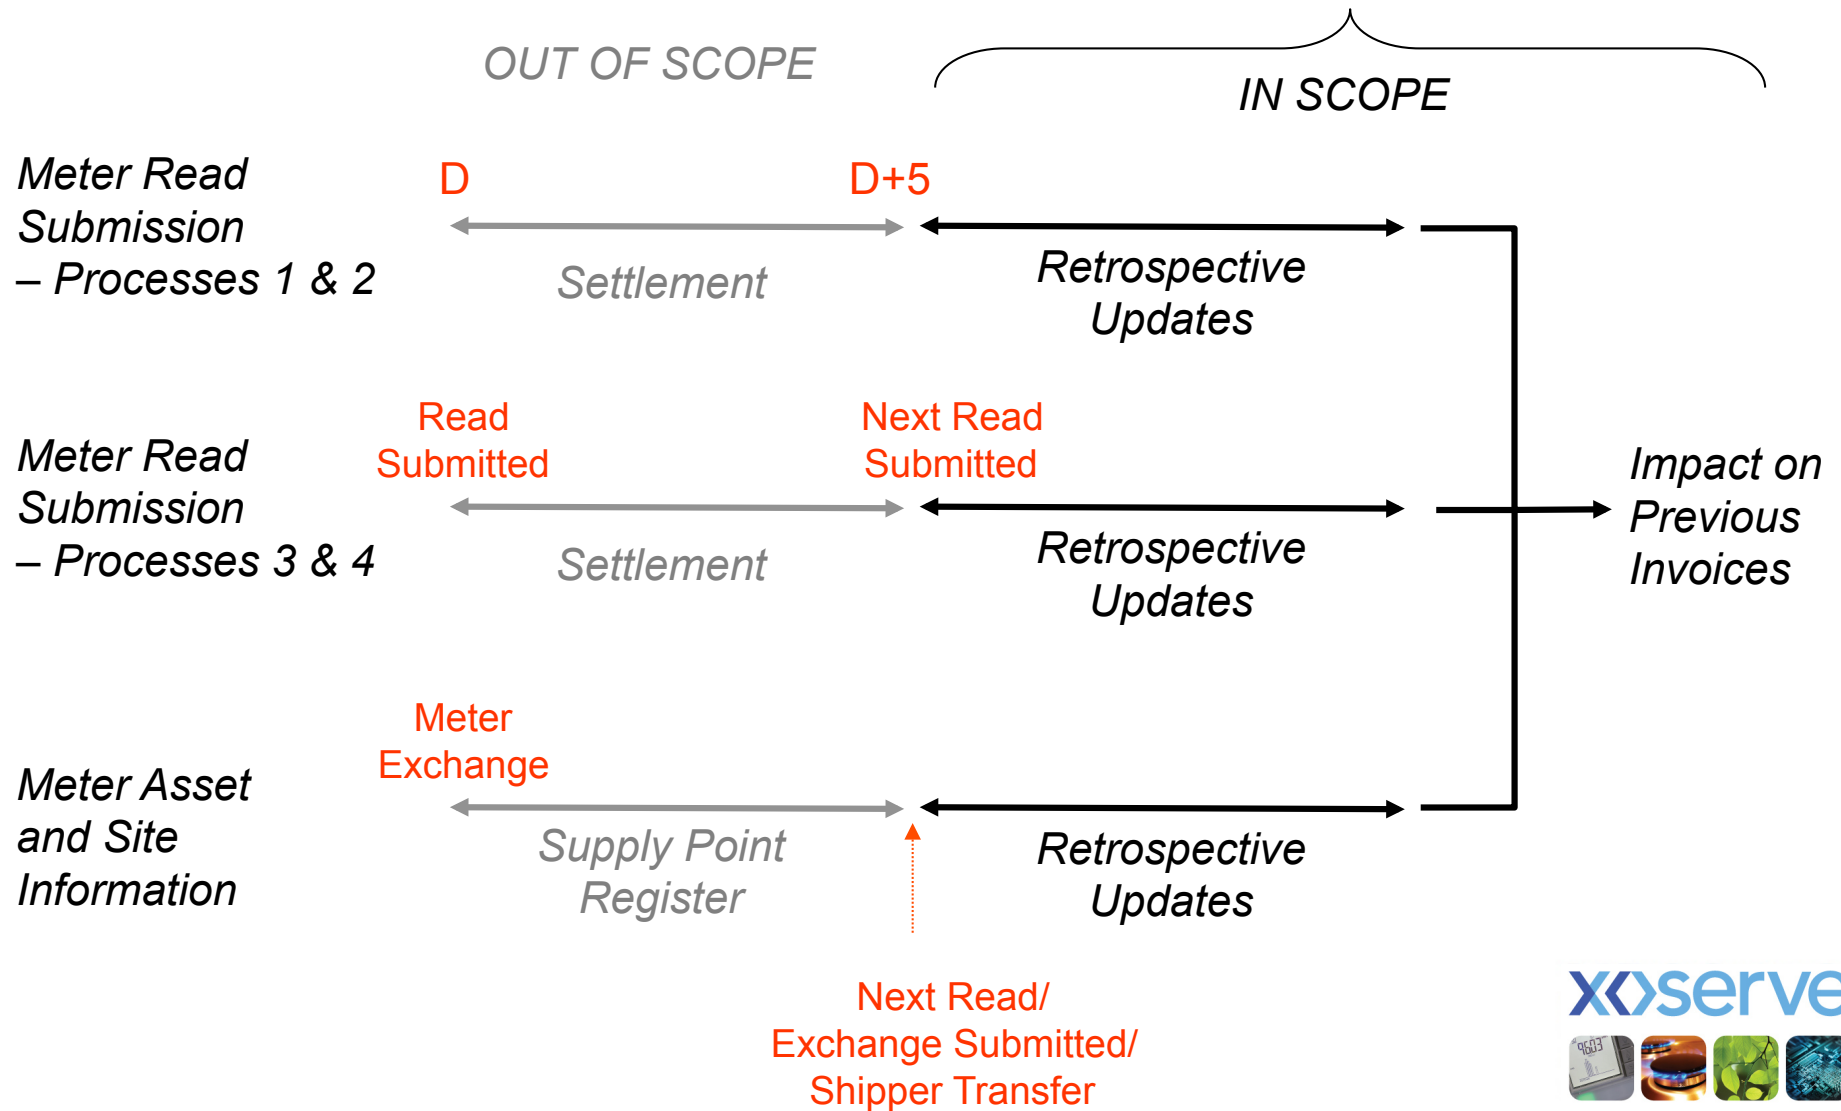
OUT OF SCOPE

IN SCOPE

Meter Read Submission – Processes 1 & 2

D

D+5

Settlement

Retrospective Updates

Meter Read Submission – Processes 3 & 4

Read Submitted

Next Read Submitted

Settlement

Retrospective Updates

Impact on Previous Invoices

Meter Asset and Site Information

Meter Exchange

Supply Point Register

Retrospective Updates

Next Read/ Exchange Submitted/ Shipper Transfer

xoserve